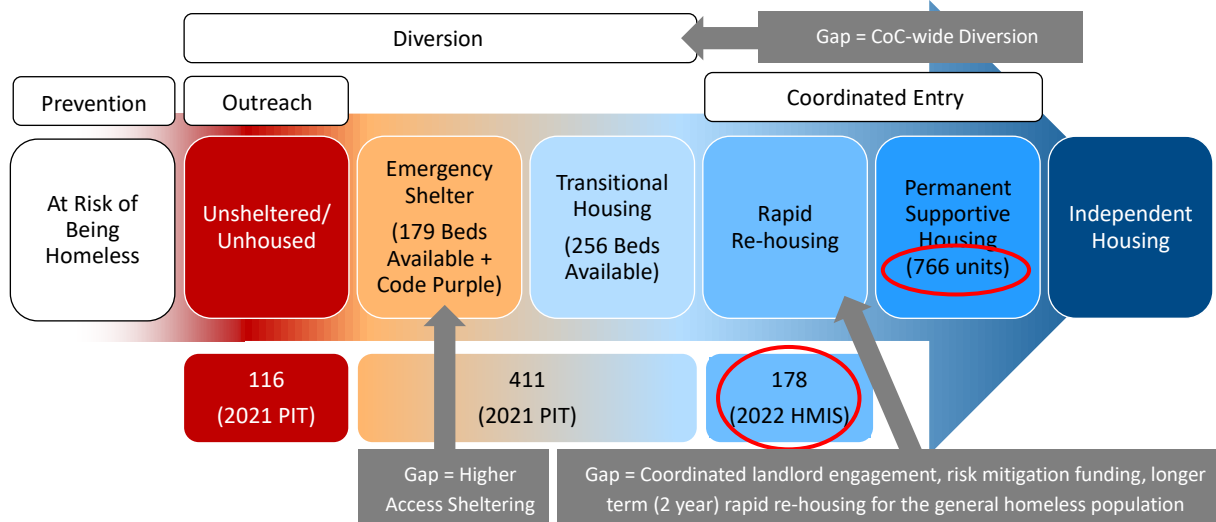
Diversion

Gap = CoC-wide Diversion

Prevention

Outreach

Coordinated Entry

At Risk of Being Homeless

Unsheltered/ Unhoused

Emergency Shelter (179 Beds Available + Code Purple)

Transitional Housing (256 Beds Available)

Rapid Re-housing

Permanent Supportive Housing (766 units)

Independent Housing

116 (2021 PIT)

411 (2021 PIT)

178 (2022 HMIS)

Gap = Higher Access Sheltering

Gap = Coordinated landlord engagement, risk mitigation funding, longer term (2 year) rapid re-housing for the general homeless population